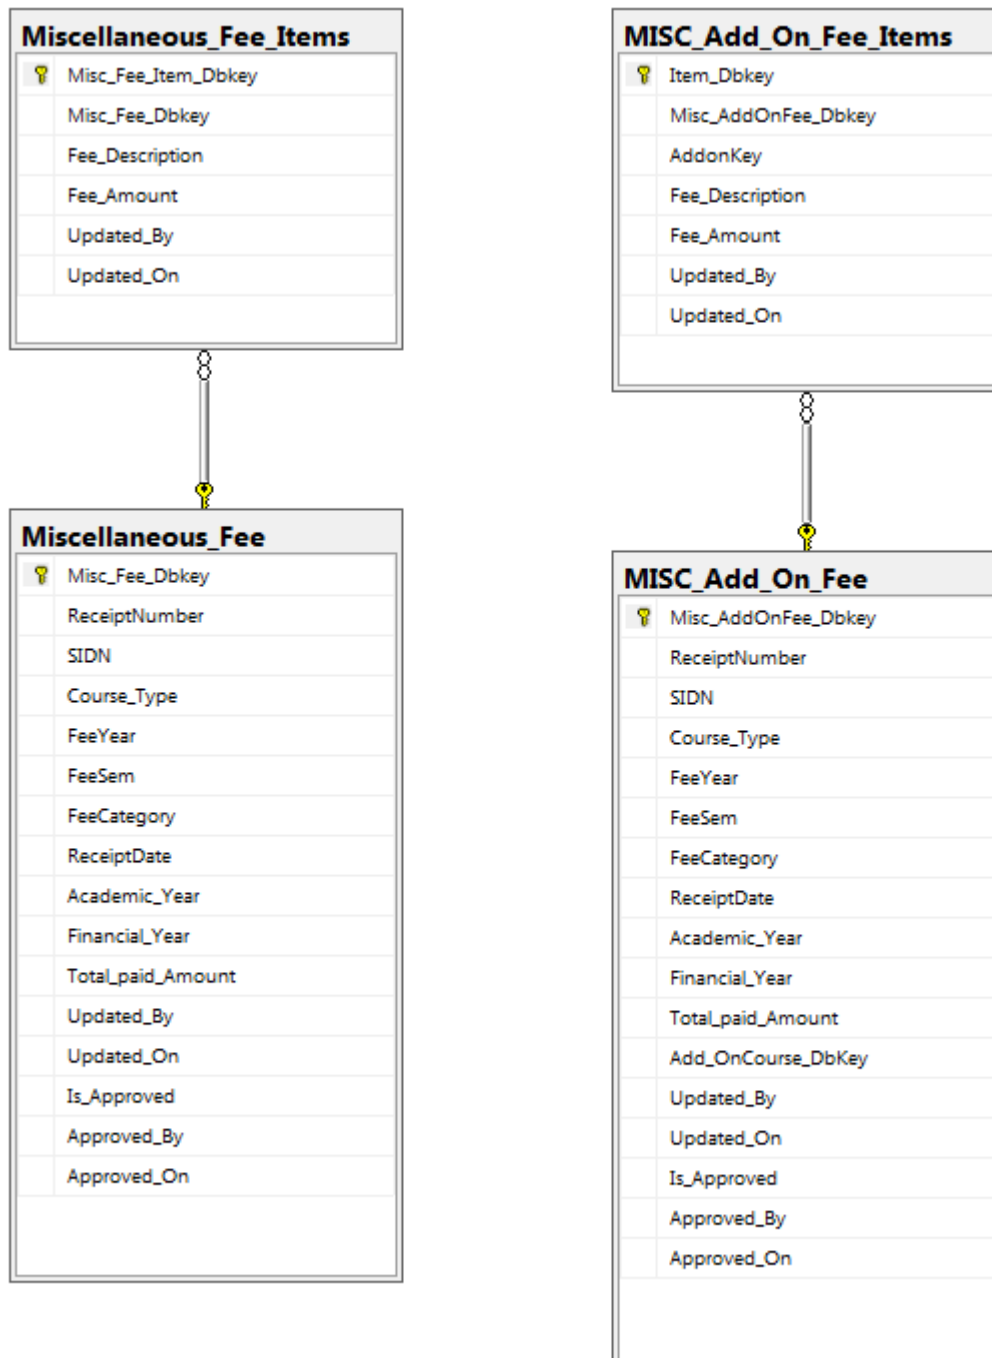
Miscellaneous_Fee_Items
Misc_Fee_Item_Dbkey
Misc_Fee_Dbkey
Fee_Description
Fee_Amount
Updated_By
Updated_On

Miscellaneous_Fee
Misc_Fee_Dbkey
ReceiptNumber
SIDN
Course_Type
FeeYear
FeeSem
FeeCategory
ReceiptDate
Academic_Year
Financial_Year
Total_paid_Amount
Updated_By
Updated_On
Is_Approved
Approved_By
Approved_On

MISC_Add_On_Fee_Items
Item_Dbkey
Misc_AddOnFee_Dbkey
AddonKey
Fee_Description
Fee_Amount
Updated_By
Updated_On

MISC_Add_On_Fee
Misc_AddOnFee_Dbkey
ReceiptNumber
SIDN
Course_Type
FeeYear
FeeSem
FeeCategory
ReceiptDate
Academic_Year
Financial_Year
Total_paid_Amount
Add_OnCourse_DbKey
Updated_By
Updated_On
Is_Approved
Approved_By
Approved_On